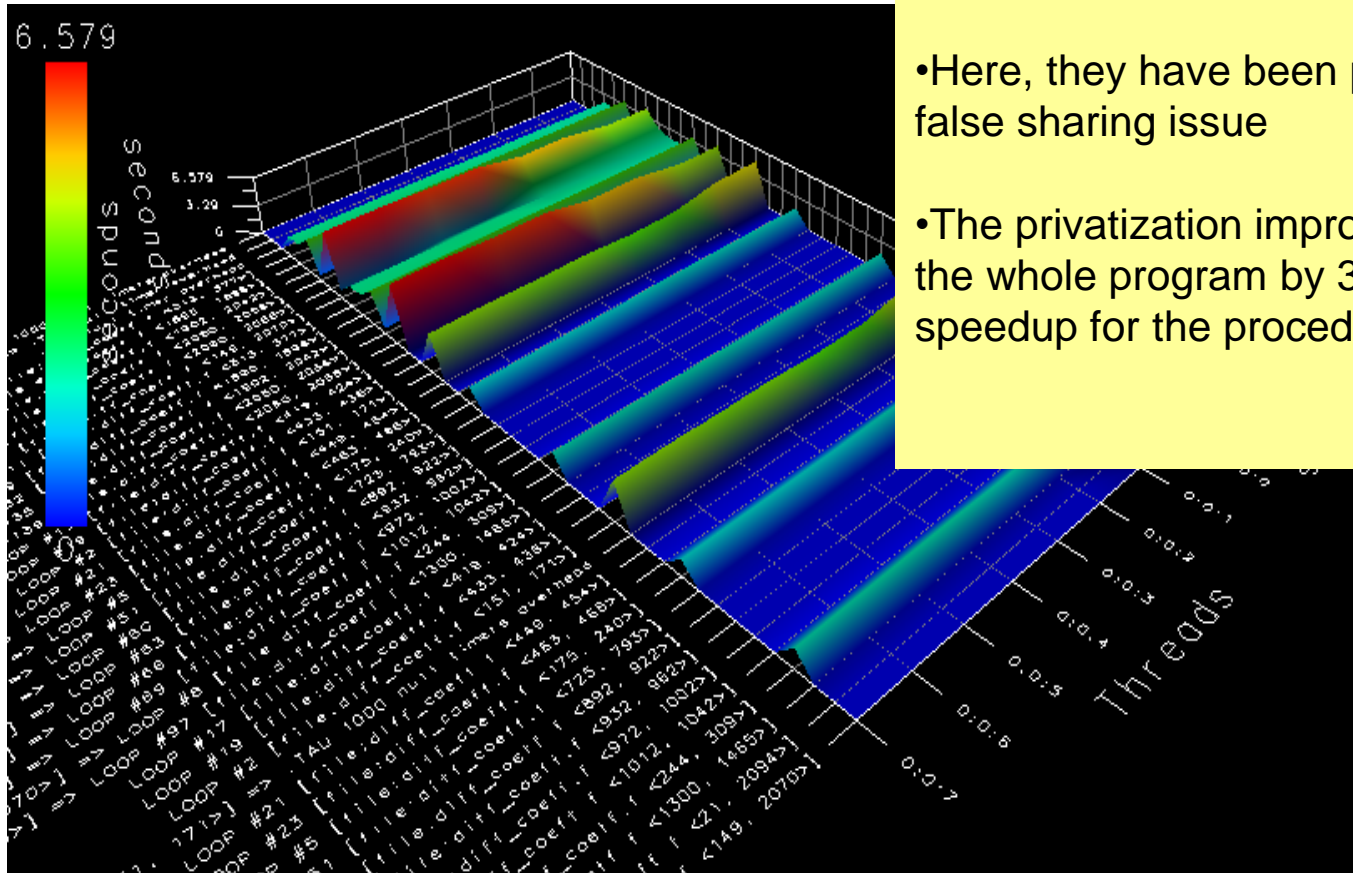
6.579

0

seconds

6.579
3.29
0

•Here, they have been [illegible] false sharing issue

•The privatization impro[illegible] the whole program by 3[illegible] speedup for the proced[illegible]

0:0:1
0:0:2
0:0:3
0:0:4
0:0:5
0:0:6
0:0:7

Threads

=> LOOP #2
=> LOOP #5
=> LOOP #60
=> LOOP #63
=> LOOP #69
=> LOOP #8 [file:diff_coeff.f <440, 454>]
LOOP #97 [file:diff_coeff.f <463, 468>]
LOOP #19 [file:diff_coeff.f <175, 240>]
LOOP #2 [file:diff_coeff.f <725, 793>]
TAU 1000 null timers overhead
LOOP #21 [file:diff_coeff.f <892, 922>]
LOOP #23 [file:diff_coeff.f <932, 962>]
LOOP #5 [file:diff_coeff.f <972, 1002>]
[file:diff_coeff.f <1012, 1042>]
[file:diff_coeff.f <244, 309>]
[file:diff_coeff.f <1300, 1465>]
[file:diff_coeff.f <21, 2094>]
[file:diff_coeff.f <149, 2070>]